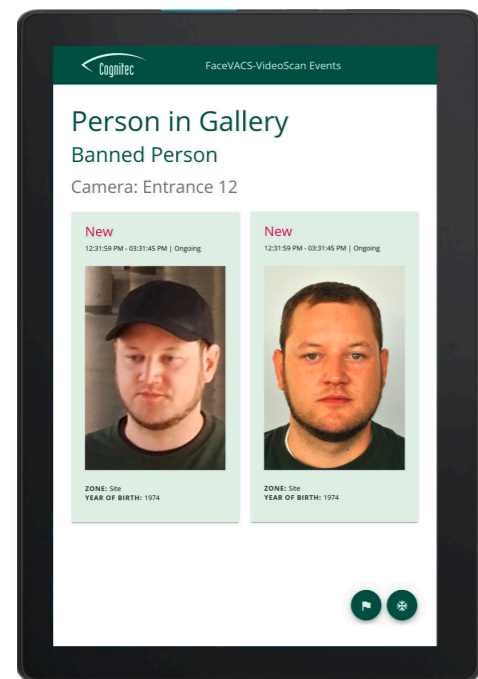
Cognitec FaceVACS-VideoScan Events

Person in Gallery

Banned Person

Camera: Entrance 12

New
12:31:59 PM - 03:31:45 PM | Ongoing

ZONE: Site
YEAR OF BIRTH: 1974

New
12:31:59 PM - 03:31:45 PM | Ongoing

ZONE: Site
YEAR OF BIRTH: 1974